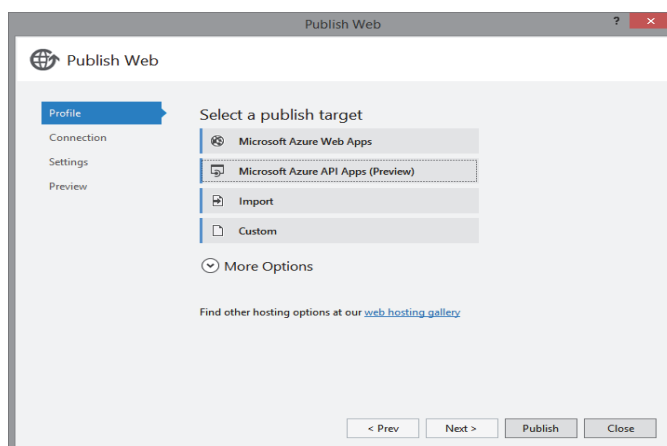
Publish Web

?

Publish Web

Profile

Connection

Settings

Preview

Select a publish target

Microsoft Azure Web Apps

Microsoft Azure API Apps (Preview)

Import

Custom

More Options

Find other hosting options at our web hosting gallery

< Prev

Next >

Publish

Close